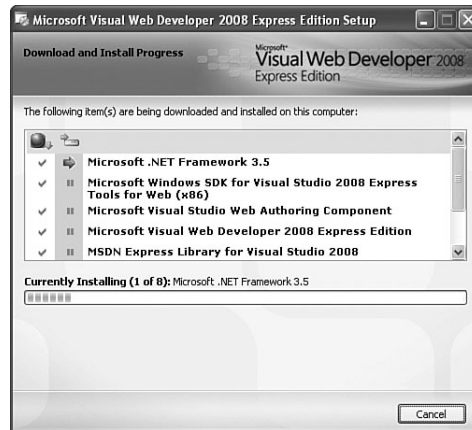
Microsoft Visual Web Developer 2008 Express Edition Setup

Download and Install Progress

Microsoft® Visual Web Developer 2008 Express Edition

The following item(s) are being downloaded and installed on this computer:

Microsoft .NET Framework 3.5
Microsoft Windows SDK for Visual Studio 2008 Express Tools for Web (x86)
Microsoft Visual Studio Web Authoring Component
Microsoft Visual Web Developer 2008 Express Edition
MSDN Express Library for Visual Studio 2008

Currently Installing (1 of 8): Microsoft .NET Framework 3.5

Cancel